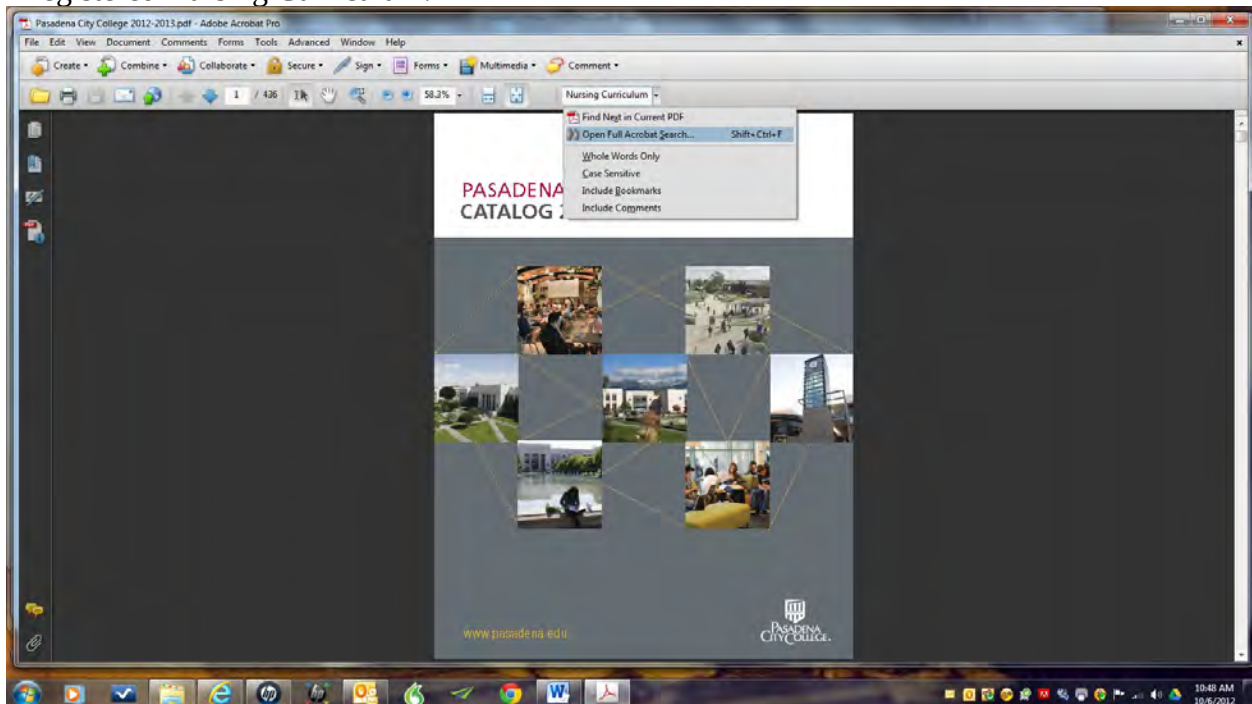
Pasadena City College 2012-2013.pdf - Adobe Acrobat Pro

File Edit View Document Comments Forms Tools Advanced Window Help

Create Combine Collaborate Secure Sign Forms Multimedia Comment

1 / 436 58.3% Nursing Curriculum

Find Next in Current PDF
Open Full Acrobat Search... Shift+Ctrl+F
Whole Words Only
Case Sensitive
Include Bookmarks
Include Comments

PASADENA
CATALOG 2

www.pasadena.edu

PASADENA CITY COLLEGE

10:48 AM
10/6/2012